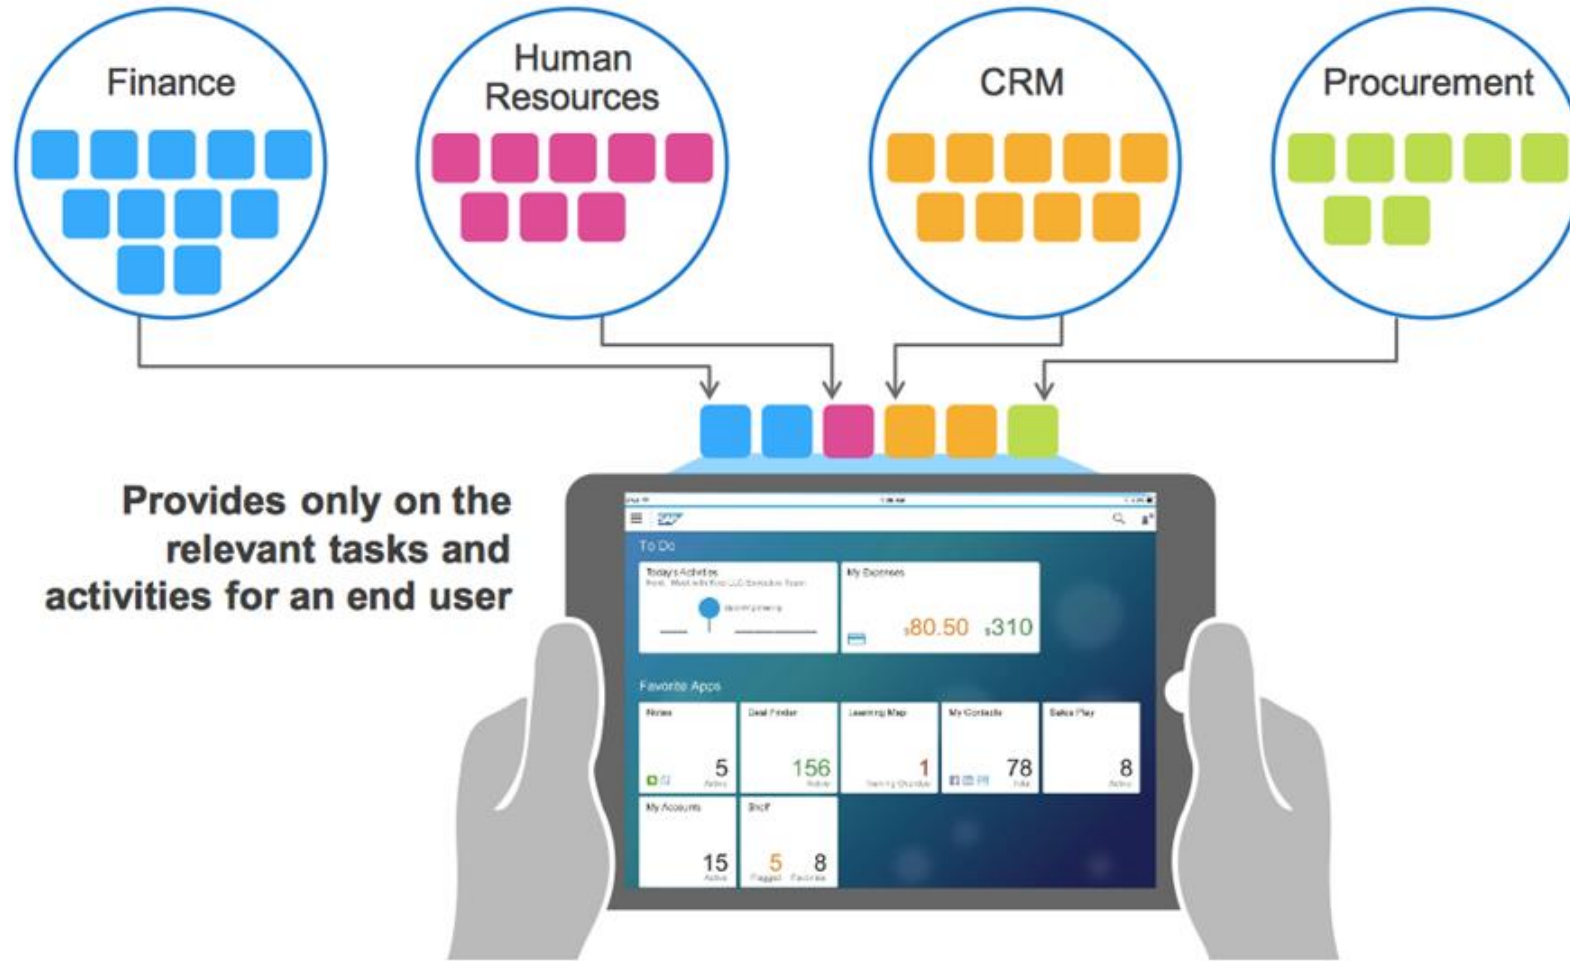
Finance

Human Resources

CRM

Procurement

Provides only on the relevant tasks and activities for an end user

SAP

To Do

Today's Activities

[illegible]

My Expenses

$80.50 $310

Favorite Apps

Notes

5

Deal Finder

156

Learning Map

1

My Contacts

78

Sales Play

8

My Accounts

15

Brief

5 8

Flagged Favorites